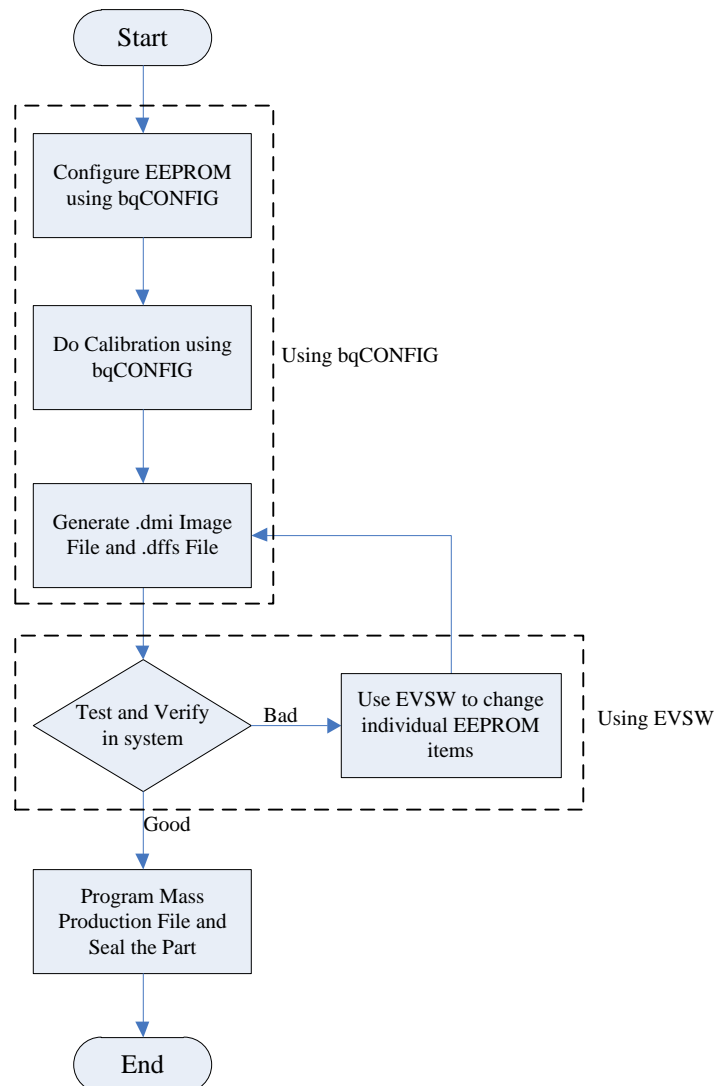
Start

Configure EEPROM using bqCONFIG

Do Calibration using bqCONFIG

Using bqCONFIG

Generate .dmi Image File and .dffs File

Test and Verify in system

Bad

Use EVSW to change individual EEPROM items

Using EVSW

Good

Program Mass Production File and Seal the Part

End